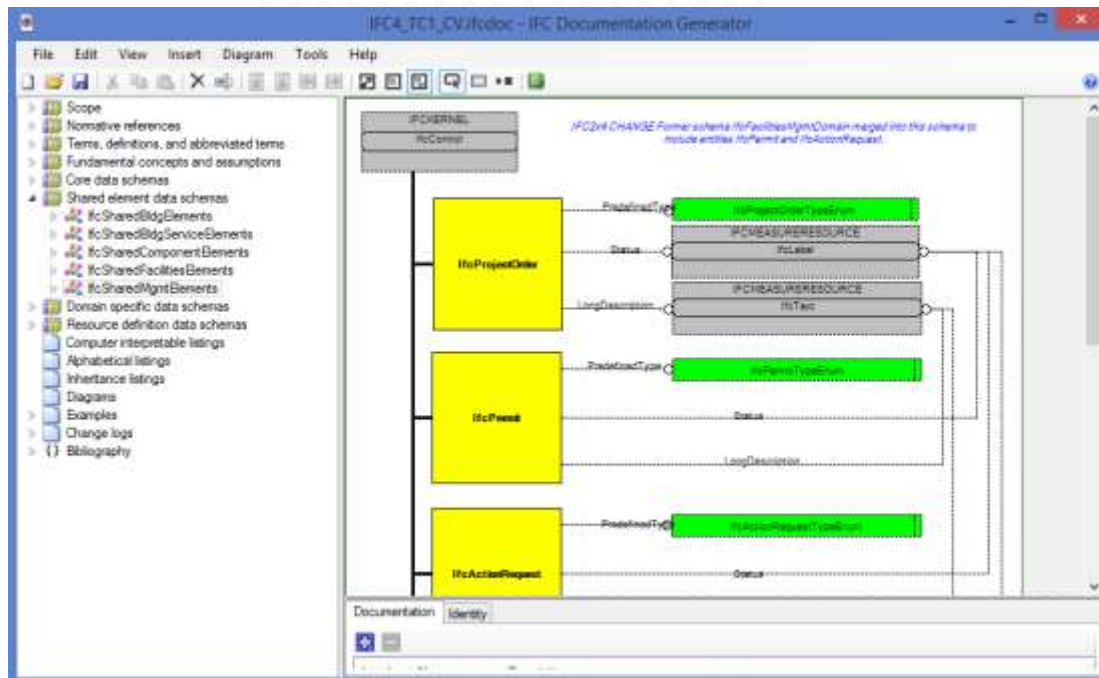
IFC4_TC1_CV.ifcdoc - IFC Documentation Generator

File Edit View Insert Diagram Tools Help

Scope
Normative references
Terms, definitions, and abbreviated terms
Fundamental concepts and assumptions
Core data schemas
Shared element data schemas
IfcSharedBldgElements
IfcSharedBldgServiceElements
IfcSharedComponentElements
IfcSharedFacilitiesElements
IfcSharedMgmtElements
Domain specific data schemas
Resource definition data schemas
Computer interpretable listings
Alphabetical listings
Inheritance listings
Diagrams
Examples
Change logs
Bibliography

IFCKERNEL
IfcControl

IFC2x4 CHANGE Former schema IfcFacilitiesMgmtDomain merged into this schema to include entities IfcPermit and IfcActionRequest.

PredefinedType
IfcProjectOrderTypeEnum
Status
IFCMEASURERESOURCE
IfcLabel
IfcProjectOrder
LongDescription
IFCMEASURERESOURCE
IfcText
PredefinedType
IfcPermitTypeEnum
IfcPermit
Status
LongDescription
PredefinedType
IfcActionRequestTypeEnum
IfcActionRequest
Status

Documentation Identity